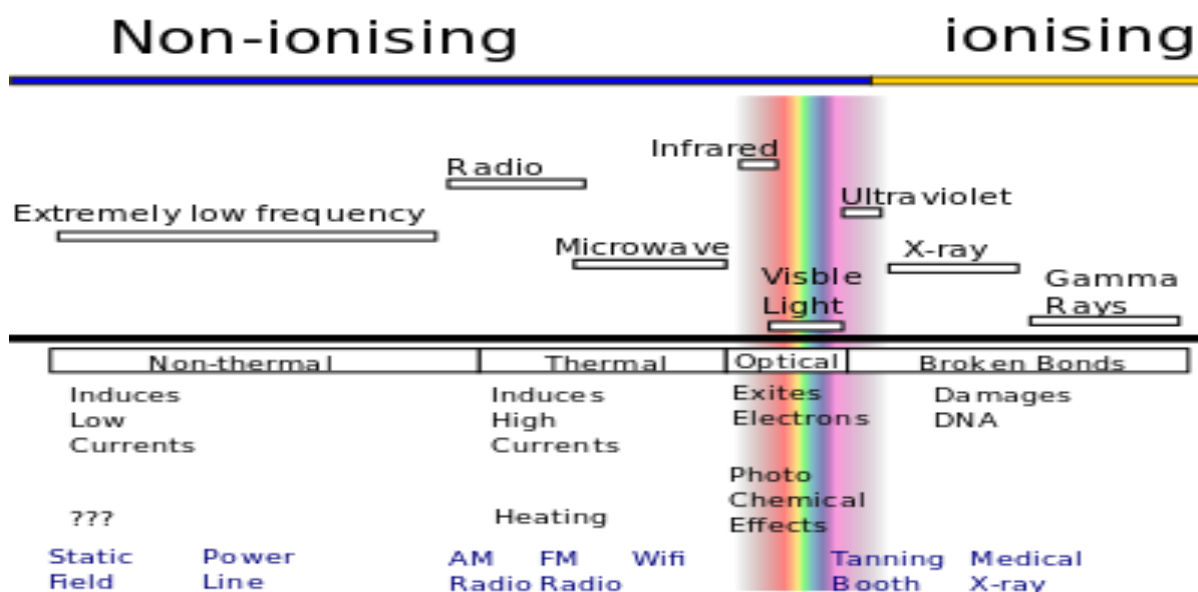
Non-ionising

ionising

Infrared

Radio

Ultraviolet

Extremely low frequency

Microwave

X-ray

Visble Light

Gamma Rays

| Non-thermal | Thermal | Optical | Broken Bonds |
|---|---|---|---|

Induces Low Currents

Induces High Currents

Exites Electrons

Damages DNA

Photo Chemical Effects

???

Heating

Static Field

Power Line

AM Radio

FM Radio

Wifi

Tanning Booth

Medical X-ray